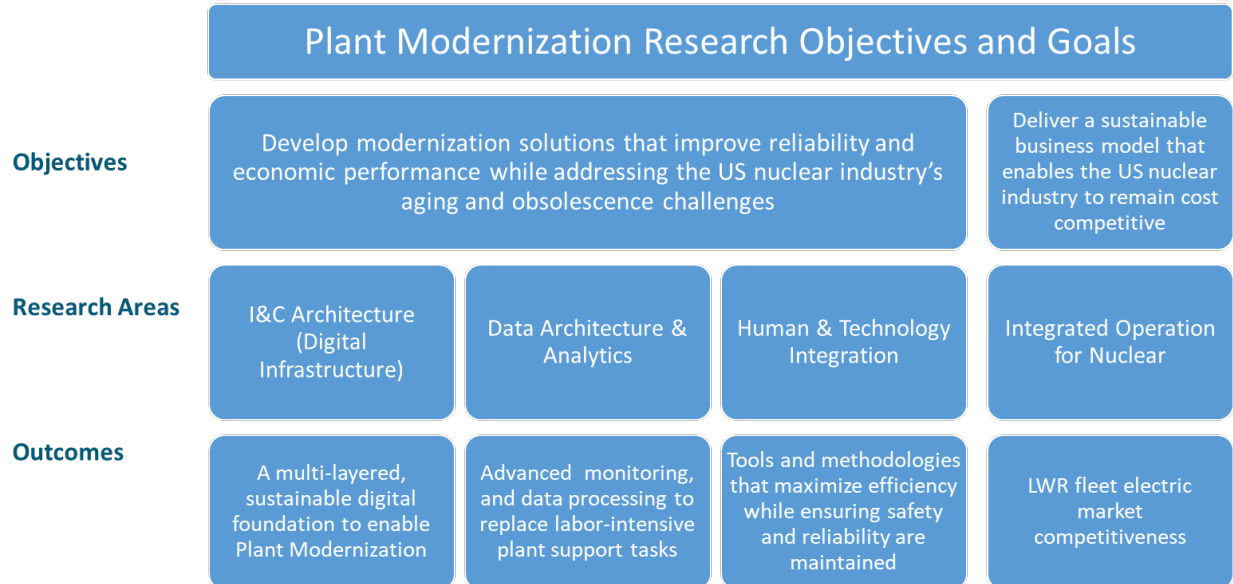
Plant Modernization Research Objectives and Goals

Objectives

Develop modernization solutions that improve reliability and economic performance while addressing the US nuclear industry's aging and obsolescence challenges

Deliver a sustainable business model that enables the US nuclear industry to remain cost competitive

Research Areas

I&C Architecture (Digital Infrastructure)

Data Architecture & Analytics

Human & Technology Integration

Integrated Operation for Nuclear

Outcomes

A multi-layered, sustainable digital foundation to enable Plant Modernization

Advanced monitoring, and data processing to replace labor-intensive plant support tasks

Tools and methodologies that maximize efficiency while ensuring safety and reliability are maintained

LWR fleet electric market competitiveness